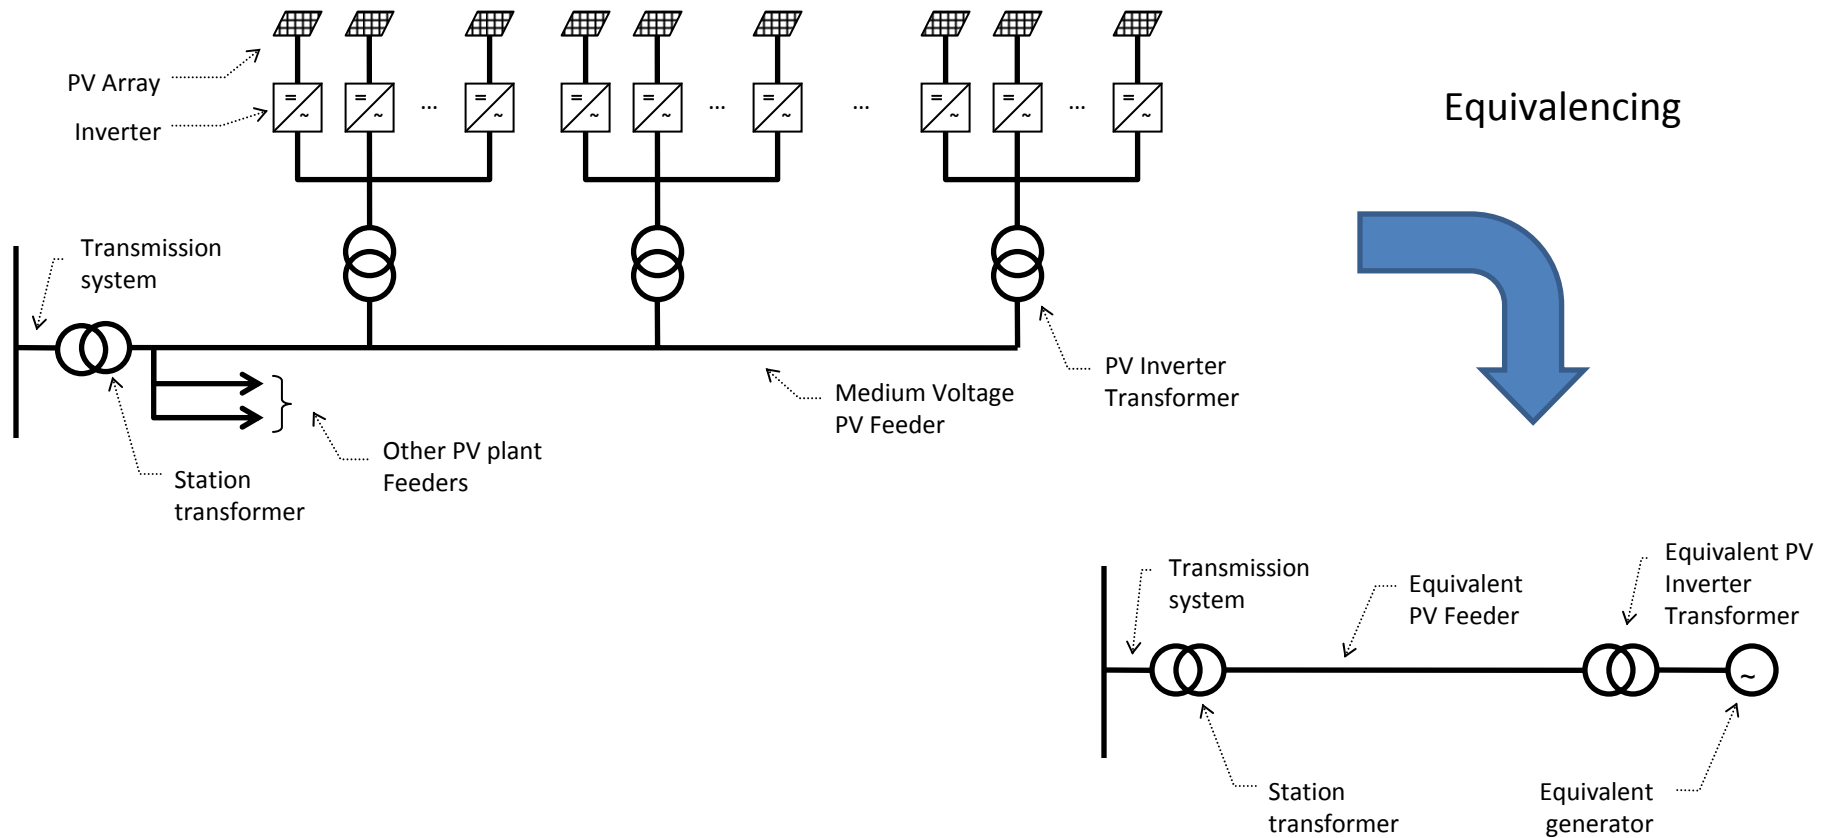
PV Array

Inverter

...

...

...

...

Equivalencing

Transmission system

Station transformer

Other PV plant Feeders

Medium Voltage PV Feeder

PV Inverter Transformer

Transmission system

Equivalent PV Feeder

Equivalent PV Inverter Transformer

Station transformer

Equivalent generator